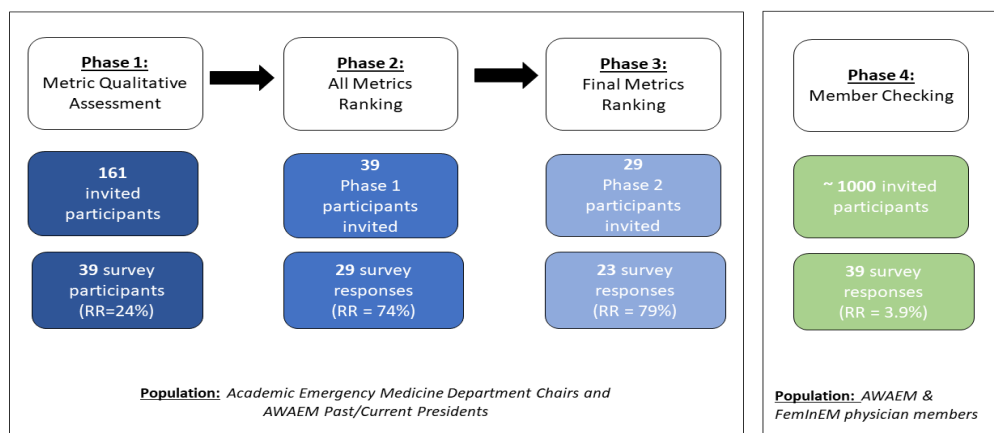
Phase 1:
Metric Qualitative Assessment

Phase 2:
All Metrics Ranking

Phase 3:
Final Metrics Ranking

161 invited participants

39 Phase 1 participants invited

29 Phase 2 participants invited

39 survey participants (RR=24%)

29 survey responses (RR = 74%)

23 survey responses (RR = 79%)

Population: Academic Emergency Medicine Department Chairs and AWAEM Past/Current Presidents

Phase 4:
Member Checking

~ 1000 invited participants

39 survey responses (RR = 3.9%)

Population: AWAEM & FemInEM physician members